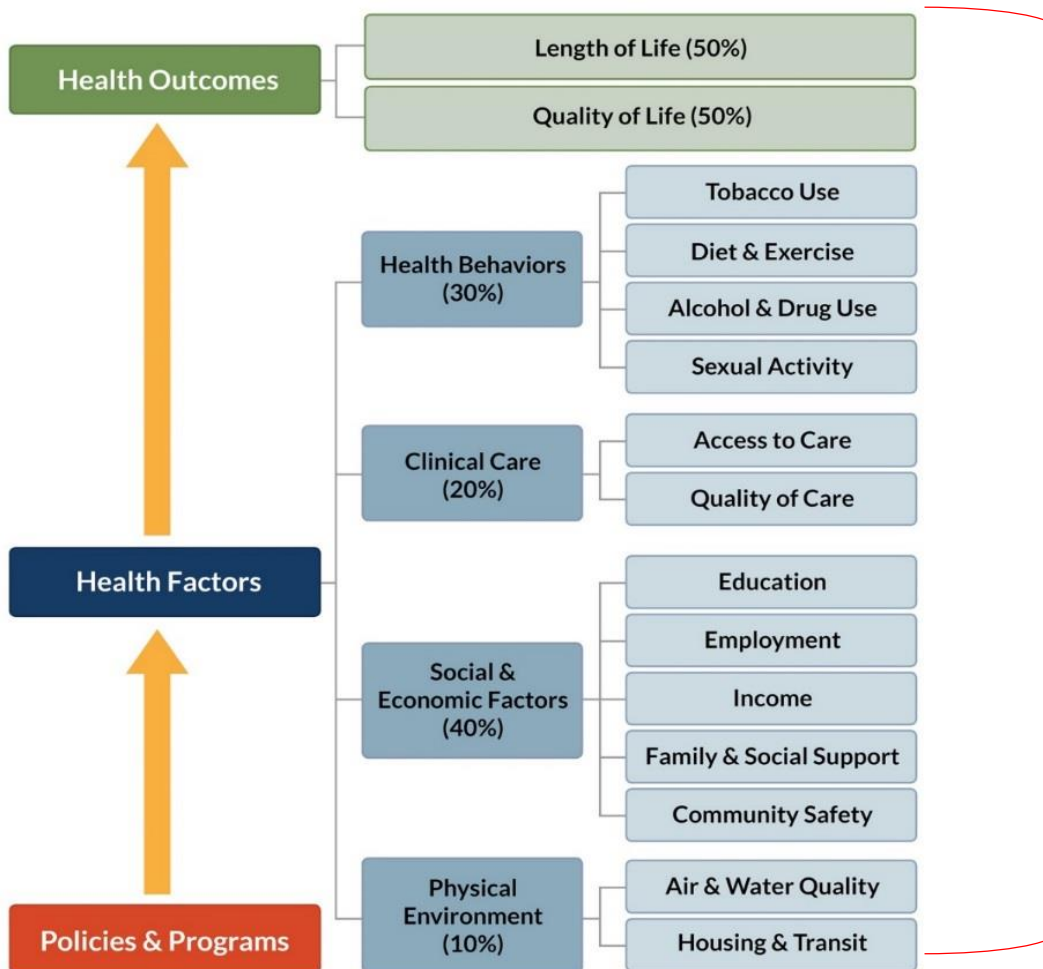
Health Outcomes

Length of Life (50%)

Quality of Life (50%)

Health Behaviors (30%)

Tobacco Use

Diet & Exercise

Alcohol & Drug Use

Sexual Activity

Clinical Care (20%)

Access to Care

Quality of Care

Health Factors

Social & Economic Factors (40%)

Education

Employment

Income

Family & Social Support

Community Safety

Physical Environment (10%)

Air & Water Quality

Housing & Transit

Policies & Programs